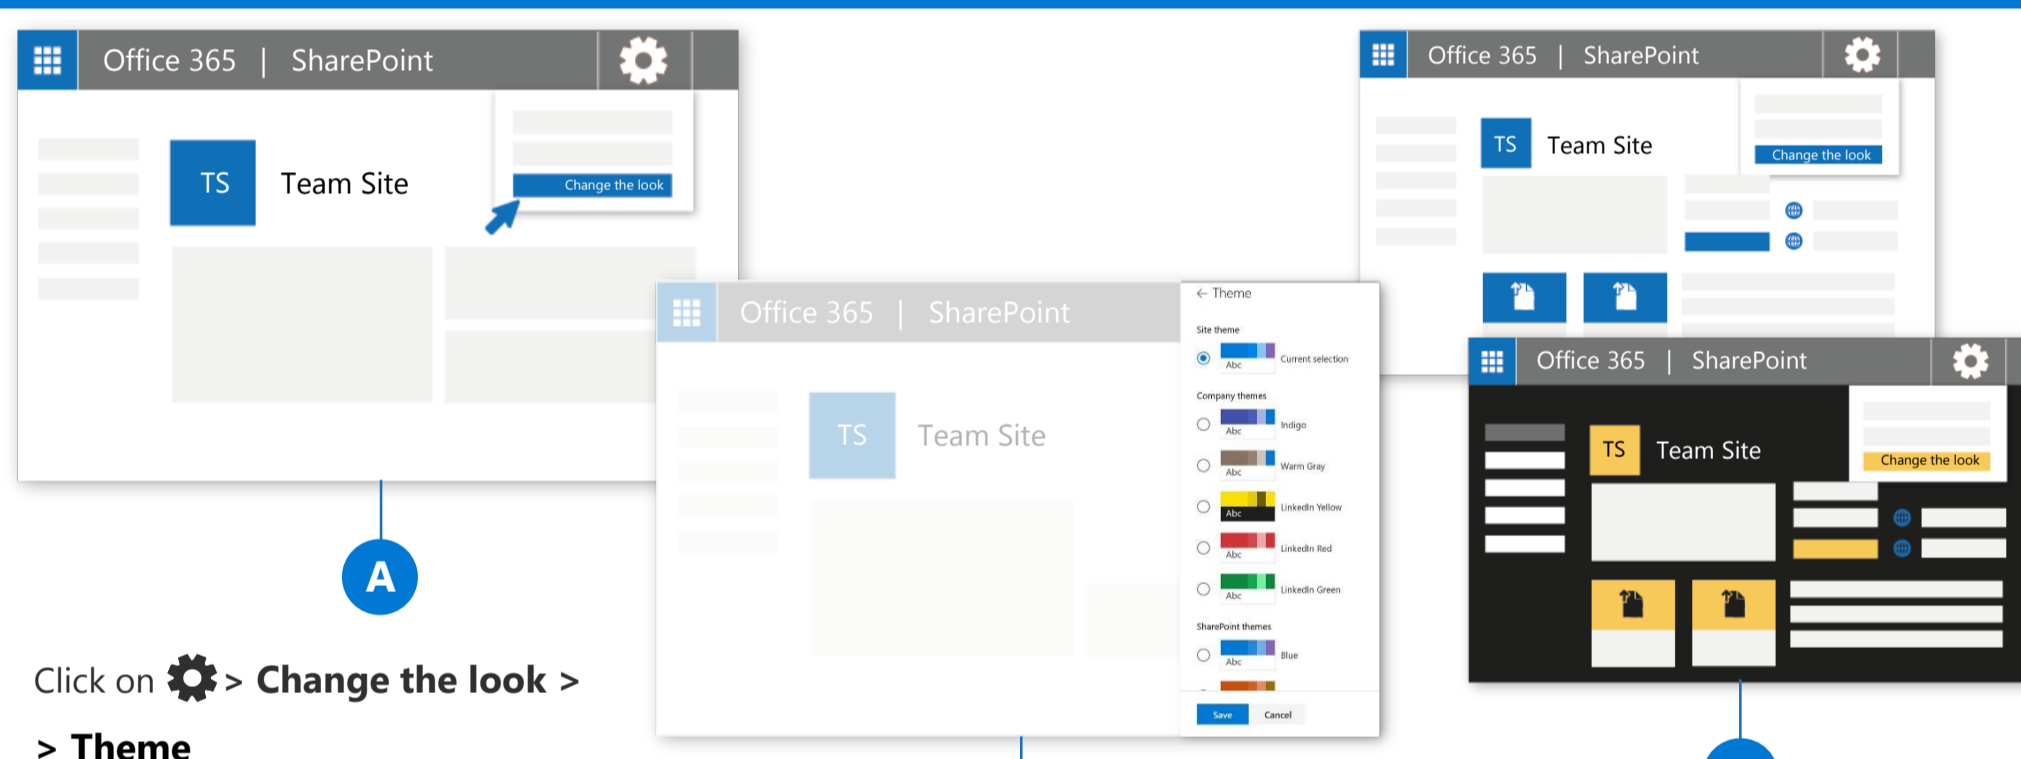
Office 365 | SharePoint

TS Team Site

Change the look

A

Click on > Change the look >

> Theme

Office 365 | SharePoint

TS Team Site

← Theme

Site theme

Abc Current selection

Company themes

Abc Indigo

Abc Warm Gray

Abc LinkedIn Yellow

Abc LinkedIn Red

Abc LinkedIn Green

SharePoint themes

Abc Blue

Save Cancel

Office 365 | SharePoint

TS Team Site

Change the look

Office 365 | SharePoint

TS Team Site

Change the look